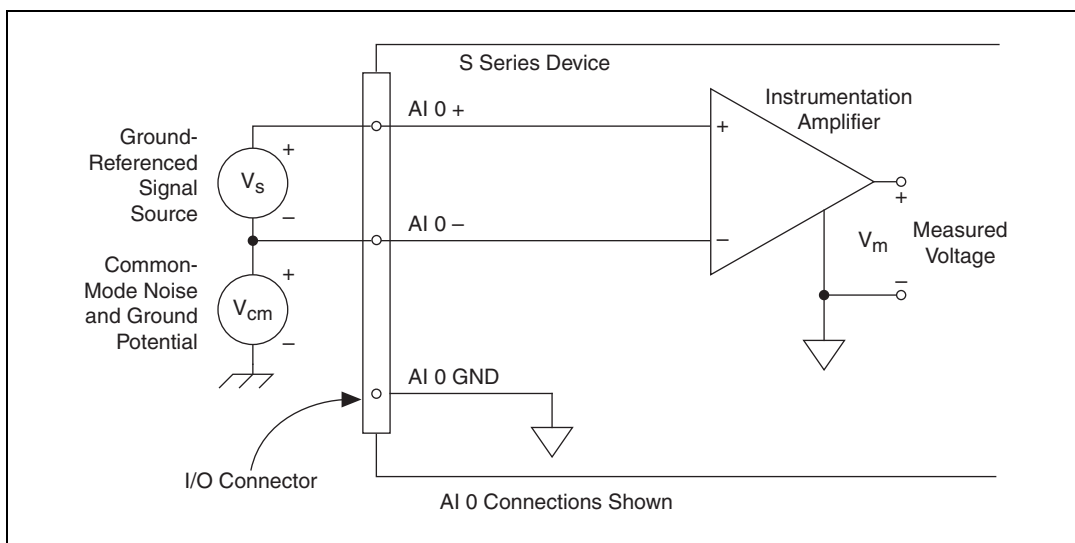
S Series Device

Instrumentation Amplifier

Ground-Referenced Signal Source

+

$V_s$

–

AI 0 +

+

AI 0 –

–

+

$V_m$

Measured Voltage

–

Common-Mode Noise and Ground Potential

+

$V_{cm}$

–

AI 0 GND

I/O Connector

AI 0 Connections Shown